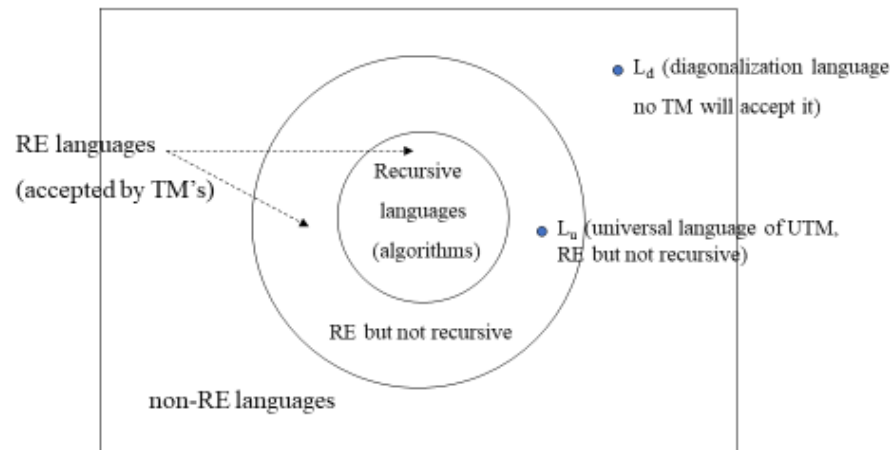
$L_d$ (diagonalization language no TM will accept it)

RE languages (accepted by TM's)

Recursive languages (algorithms)

$L_u$ (universal language of UTM, RE but not recursive)

RE but not recursive

non-RE languages